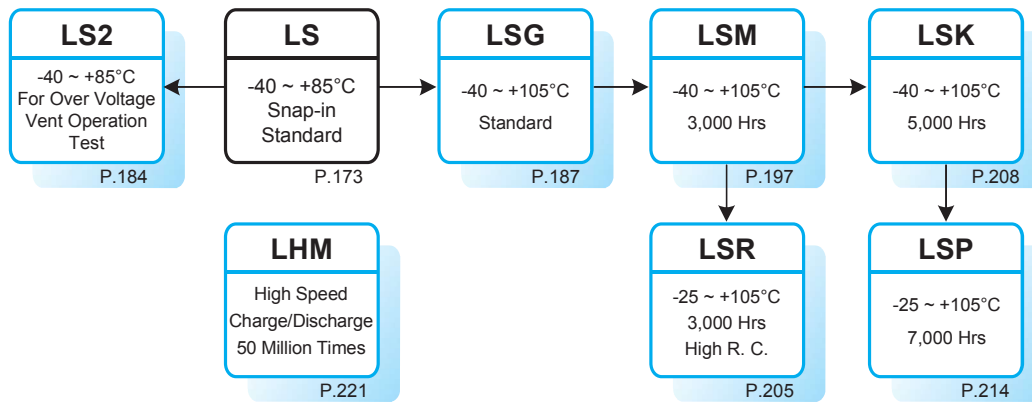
LS2
-40 ~ +85°C
For Over Voltage
Vent Operation
Test
P.184

LS
-40 ~ +85°C
Snap-in
Standard
P.173

LSG
-40 ~ +105°C
Standard
P.187

LSM
-40 ~ +105°C
3,000 Hrs
P.197

LSK
-40 ~ +105°C
5,000 Hrs
P.208

LHM
High Speed
Charge/Discharge
50 Million Times
P.221

LSR
-25 ~ +105°C
3,000 Hrs
High R. C.
P.205

LSP
-25 ~ +105°C
7,000 Hrs
P.214